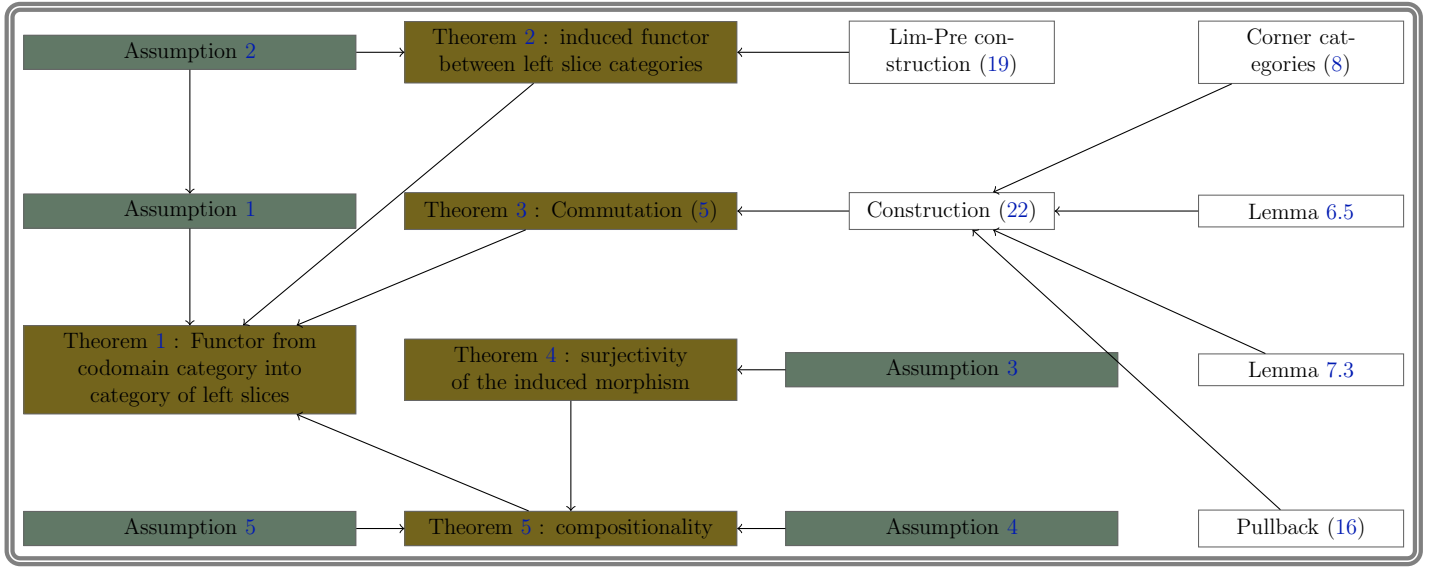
Assumption 2

Theorem 2 : induced functor between left slice categories

Lim-Pre construction (19)

Corner categories (8)

Assumption 1

Theorem 3 : Commutation (5)

Construction (22)

Lemma 6.5

Theorem 1 : Functor from codomain category into category of left slices

Theorem 4 : surjectivity of the induced morphism

Assumption 3

Lemma 7.3

Assumption 5

Theorem 5 : compositionality

Assumption 4

Pullback (16)